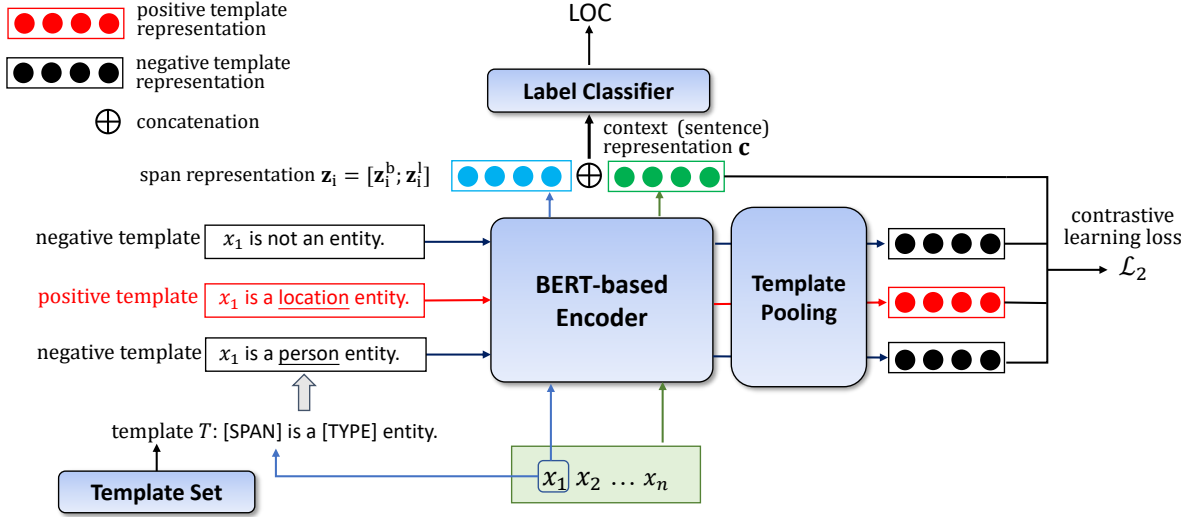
positive template representation

negative template representation

$\oplus$ concatenation

LOC

Label Classifier

context (sentence) representation $\mathbf{c}$

span representation $\mathbf{z}_i = [\mathbf{z}_i^b; \mathbf{z}_i^l]$

$\oplus$

negative template $x_1$ is not an entity.

positive template $x_1$ is a location entity.

negative template $x_1$ is a person entity.

BERT-based Encoder

Template Pooling

contrastive learning loss

$\mathcal{L}_2$

template $T$: [SPAN] is a [TYPE] entity.

Template Set

$x_1\ x_2\ \dots\ x_n$